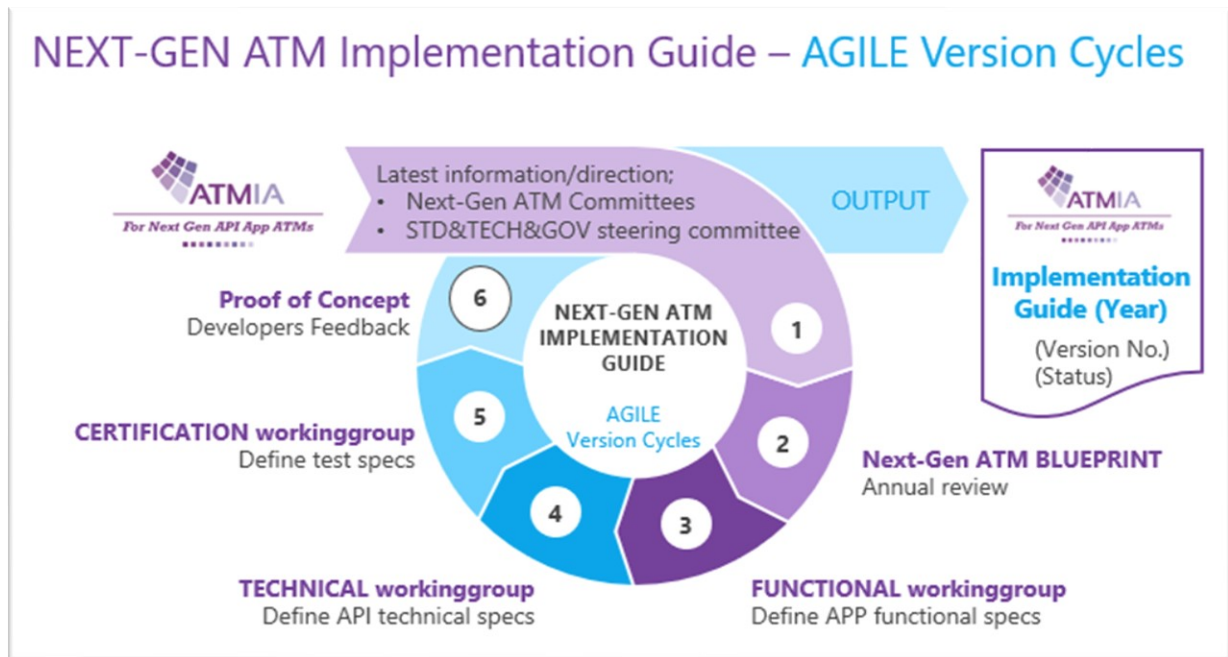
NEXT-GEN ATM Implementation Guide – AGILE Version Cycles

ATMIA
For Next Gen API App ATMs

Latest information/direction;
• Next-Gen ATM Committees
• STD&TECH&GOV steering committee

OUTPUT

ATMIA
For Next Gen API App ATMs

Implementation Guide (Year)
(Version No.)
(Status)

NEXT-GEN ATM IMPLEMENTATION GUIDE
AGILE Version Cycles

1

2
Next-Gen ATM BLUEPRINT
Annual review

3
FUNCTIONAL workinggroup
Define APP functional specs

4
TECHNICAL workinggroup
Define API technical specs

5
CERTIFICATION workinggroup
Define test specs

6
Proof of Concept
Developers Feedback